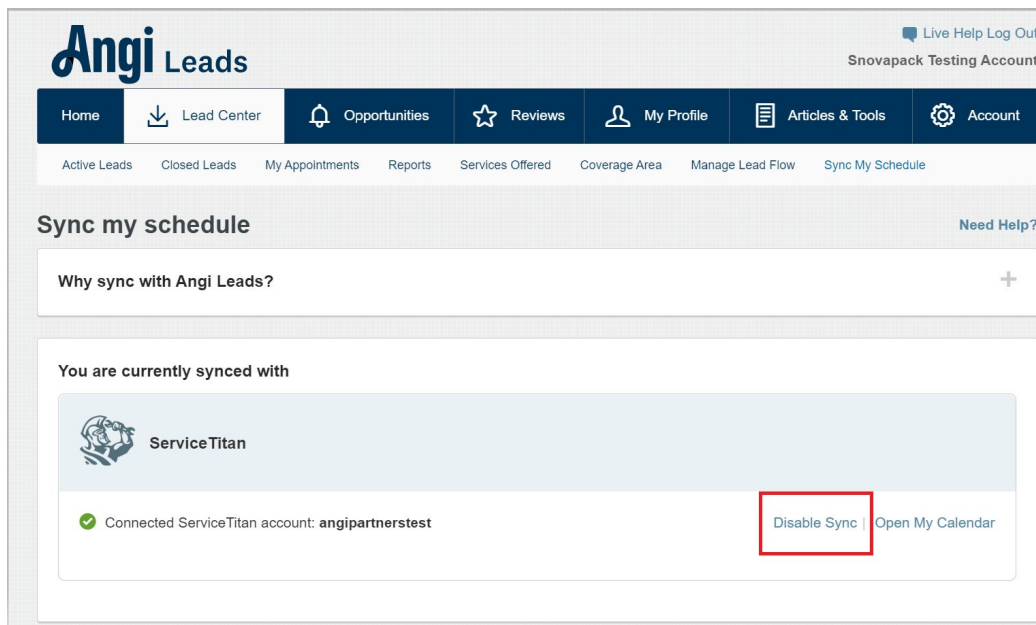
Angi Leads

Live Help Log Out
Snovapack Testing Account

Home | Lead Center | Opportunities | Reviews | My Profile | Articles & Tools | Account

Active Leads | Closed Leads | My Appointments | Reports | Services Offered | Coverage Area | Manage Lead Flow | Sync My Schedule

Sync my schedule

Need Help?

Why sync with Angi Leads?

+

You are currently synced with

ServiceTitan

Connected ServiceTitan account: angipartnerstest

Disable Sync | Open My Calendar